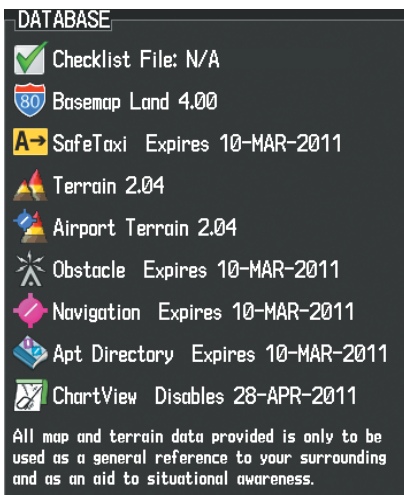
DATABASE

Checklist File: N/A

80 Basemap Land 4.00

A→ SafeTaxi Expires 10-MAR-2011

Terrain 2.04

Airport Terrain 2.04

Obstacle Expires 10-MAR-2011

Navigation Expires 10-MAR-2011

Apt Directory Expires 10-MAR-2011

ChartView Disables 28-APR-2011

All map and terrain data provided is only to be used as a general reference to your surrounding and as an aid to situational awareness.